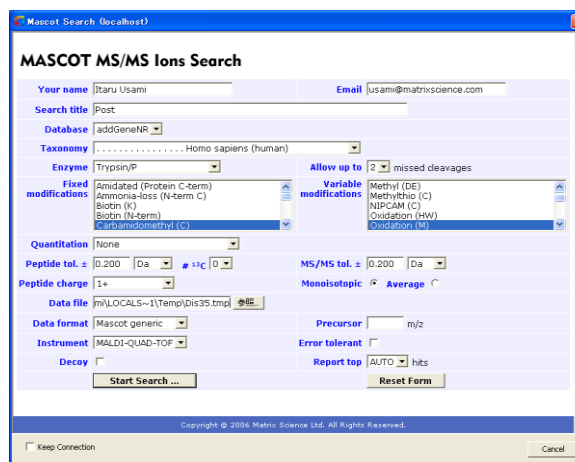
Mascot Search (localhost)

MASCOT MS/MS Ions Search

Your name Itaru Usami

Email usami@matrixscience.com

Search title Post

Database addGeneNR

Taxonomy . . . . . . . . . . . . . . . . Homo sapiens (human)

Enzyme Trypsin/P

Allow up to 2 missed cleavages

Fixed modifications
Amidated (Protein C-term)
Ammonia-loss (N-term C)
Biotin (K)
Biotin (N-term)
Carbamidomethyl (C)

Variable modifications
Methyl (DE)
Methylthio (C)
NIPCAM (C)
Oxidation (HW)
Oxidation (M)

Quantitation None

Peptide tol. ± 0.200 Da # $^{13}C$ 0

MS/MS tol. ± 0.200 Da

Peptide charge 1+

Monoisotopic Average

Data file mi\LOCALS~1\Temp\Dis35.tmp 参照...

Data format Mascot generic

Precursor m/z

Instrument MALDI-QUAD-TOF

Error tolerant

Decoy

Report top AUTO hits

Start Search ...

Reset Form

Copyright © 2006 Matrix Science Ltd. All Rights Reserved.

Keep Connection

Cancel